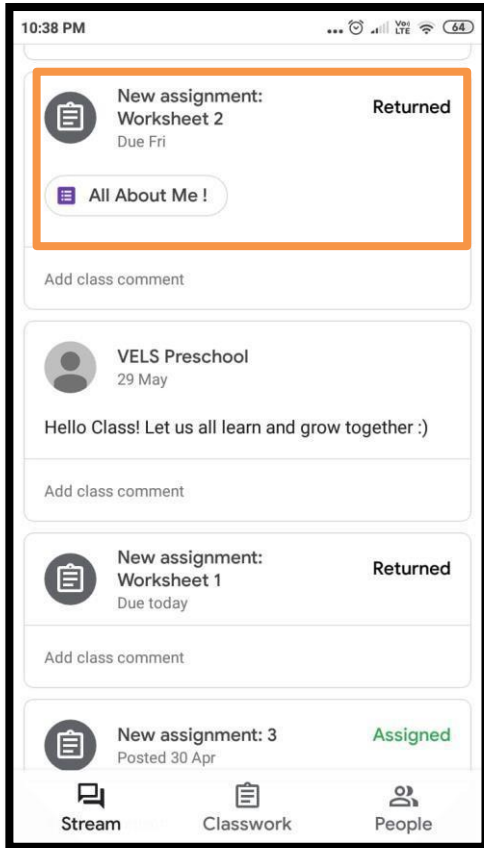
10:38 PM ... Vo) LTE 64

New assignment: Worksheet 2
Due Fri
Returned

All About Me !

Add class comment

VELS Preschool
29 May

Hello Class! Let us all learn and grow together :)

Add class comment

New assignment: Worksheet 1
Due today
Returned

Add class comment

New assignment: 3
Posted 30 Apr
Assigned

Stream
Classwork
People